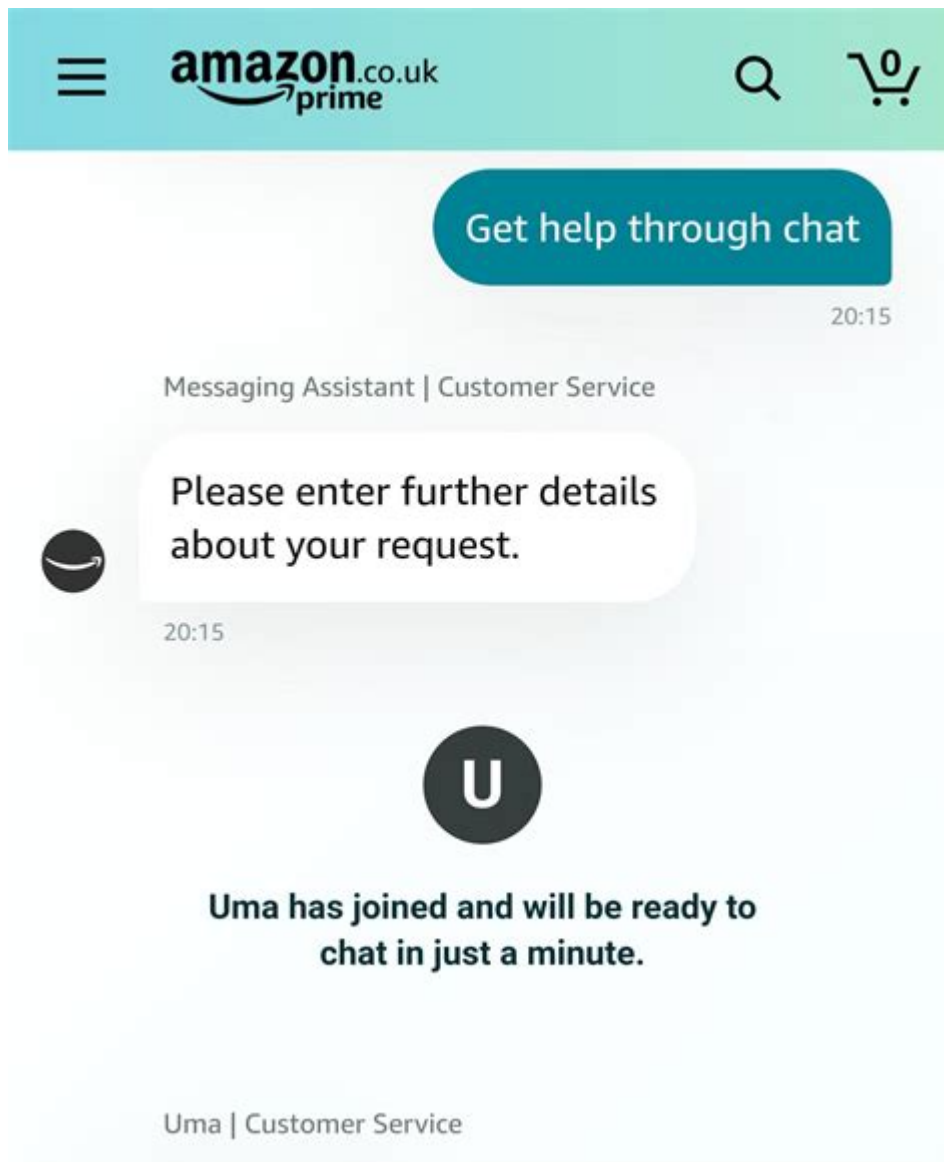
amazon.co.uk prime

0

Get help through chat

20:15

Messaging Assistant | Customer Service

Please enter further details about your request.

20:15

U

Uma has joined and will be ready to chat in just a minute.

Uma | Customer Service